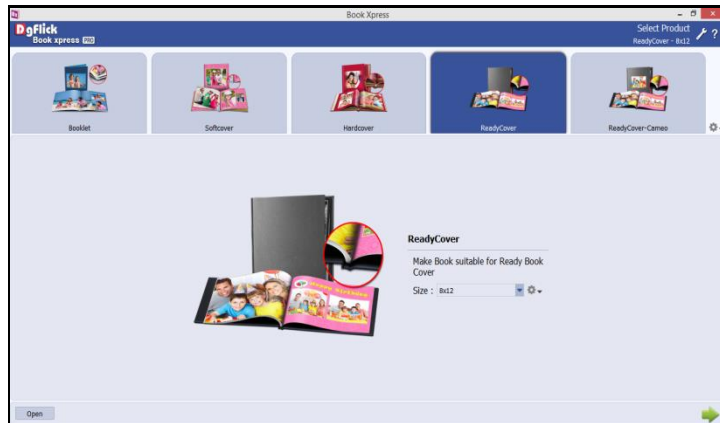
Book Xpress

DgFlick
Book xpress PRO

Select Product
ReadyCover - 8x12

Booklet

Softcover

Hardcover

ReadyCover

ReadyCover-Cameo

ReadyCover

Make Book suitable for Ready Book Cover

Size : 8x12

Open